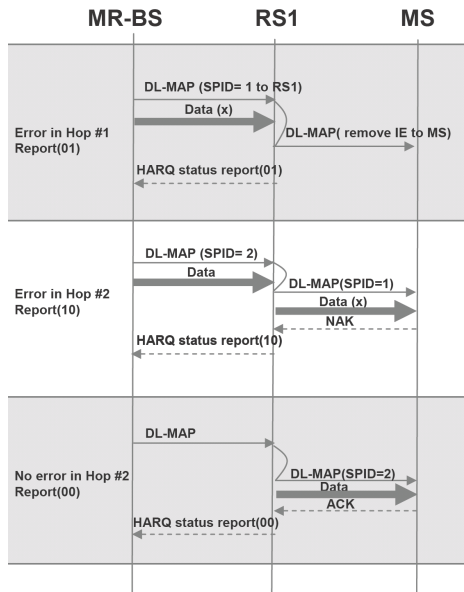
MR-BS

RS1

MS

DL-MAP (SPID= 1 to RS1)

Data (x)

Error in Hop #1
Report(01)

DL-MAP( remove IE to MS)

HARQ status report(01)

DL-MAP (SPID= 2)

Data

Error in Hop #2
Report(10)

DL-MAP(SPID=1)

Data (x)

NAK

HARQ status report(10)

DL-MAP

No error in Hop #2
Report(00)

DL-MAP(SPID=2)

Data

ACK

HARQ status report(00)